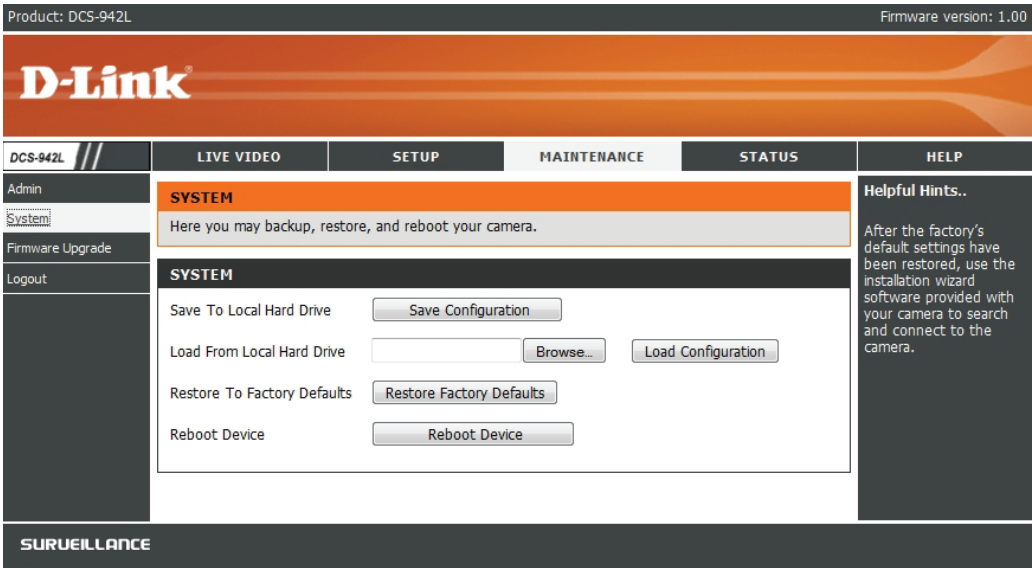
Product: DCS-942L

Firmware version: 1.00

D-Link

DCS-942L

LIVE VIDEO

SETUP

MAINTENANCE

STATUS

HELP

Admin

System

Firmware Upgrade

Logout

SYSTEM

Here you may backup, restore, and reboot your camera.

SYSTEM

Save To Local Hard Drive

Save Configuration

Load From Local Hard Drive

Browse...

Load Configuration

Restore To Factory Defaults

Restore Factory Defaults

Reboot Device

Reboot Device

Helpful Hints..

After the factory's default settings have been restored, use the installation wizard software provided with your camera to search and connect to the camera.

SURVEILLANCE